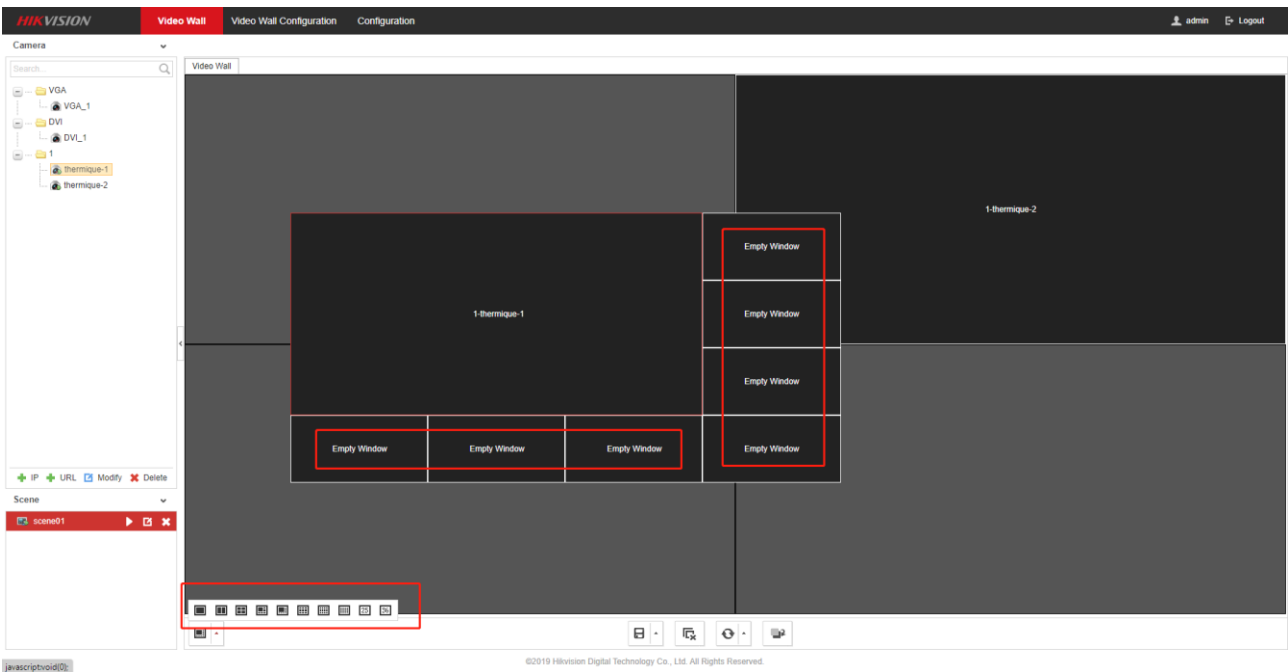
HIKVISION Video Wall Video Wall Configuration Configuration admin Logout

Camera

Search...

VGA
VGA_1
DVI
DVI_1
1
thermique-1
thermique-2

IP URL Modify Delete

Scene

scene01

Video Wall

1-thermique-2

Empty Window

1-thermique-1

Empty Window

Empty Window

Empty Window Empty Window Empty Window Empty Window

javascript:void(0);

©2019 Hikvision Digital Technology Co., Ltd. All Rights Reserved.